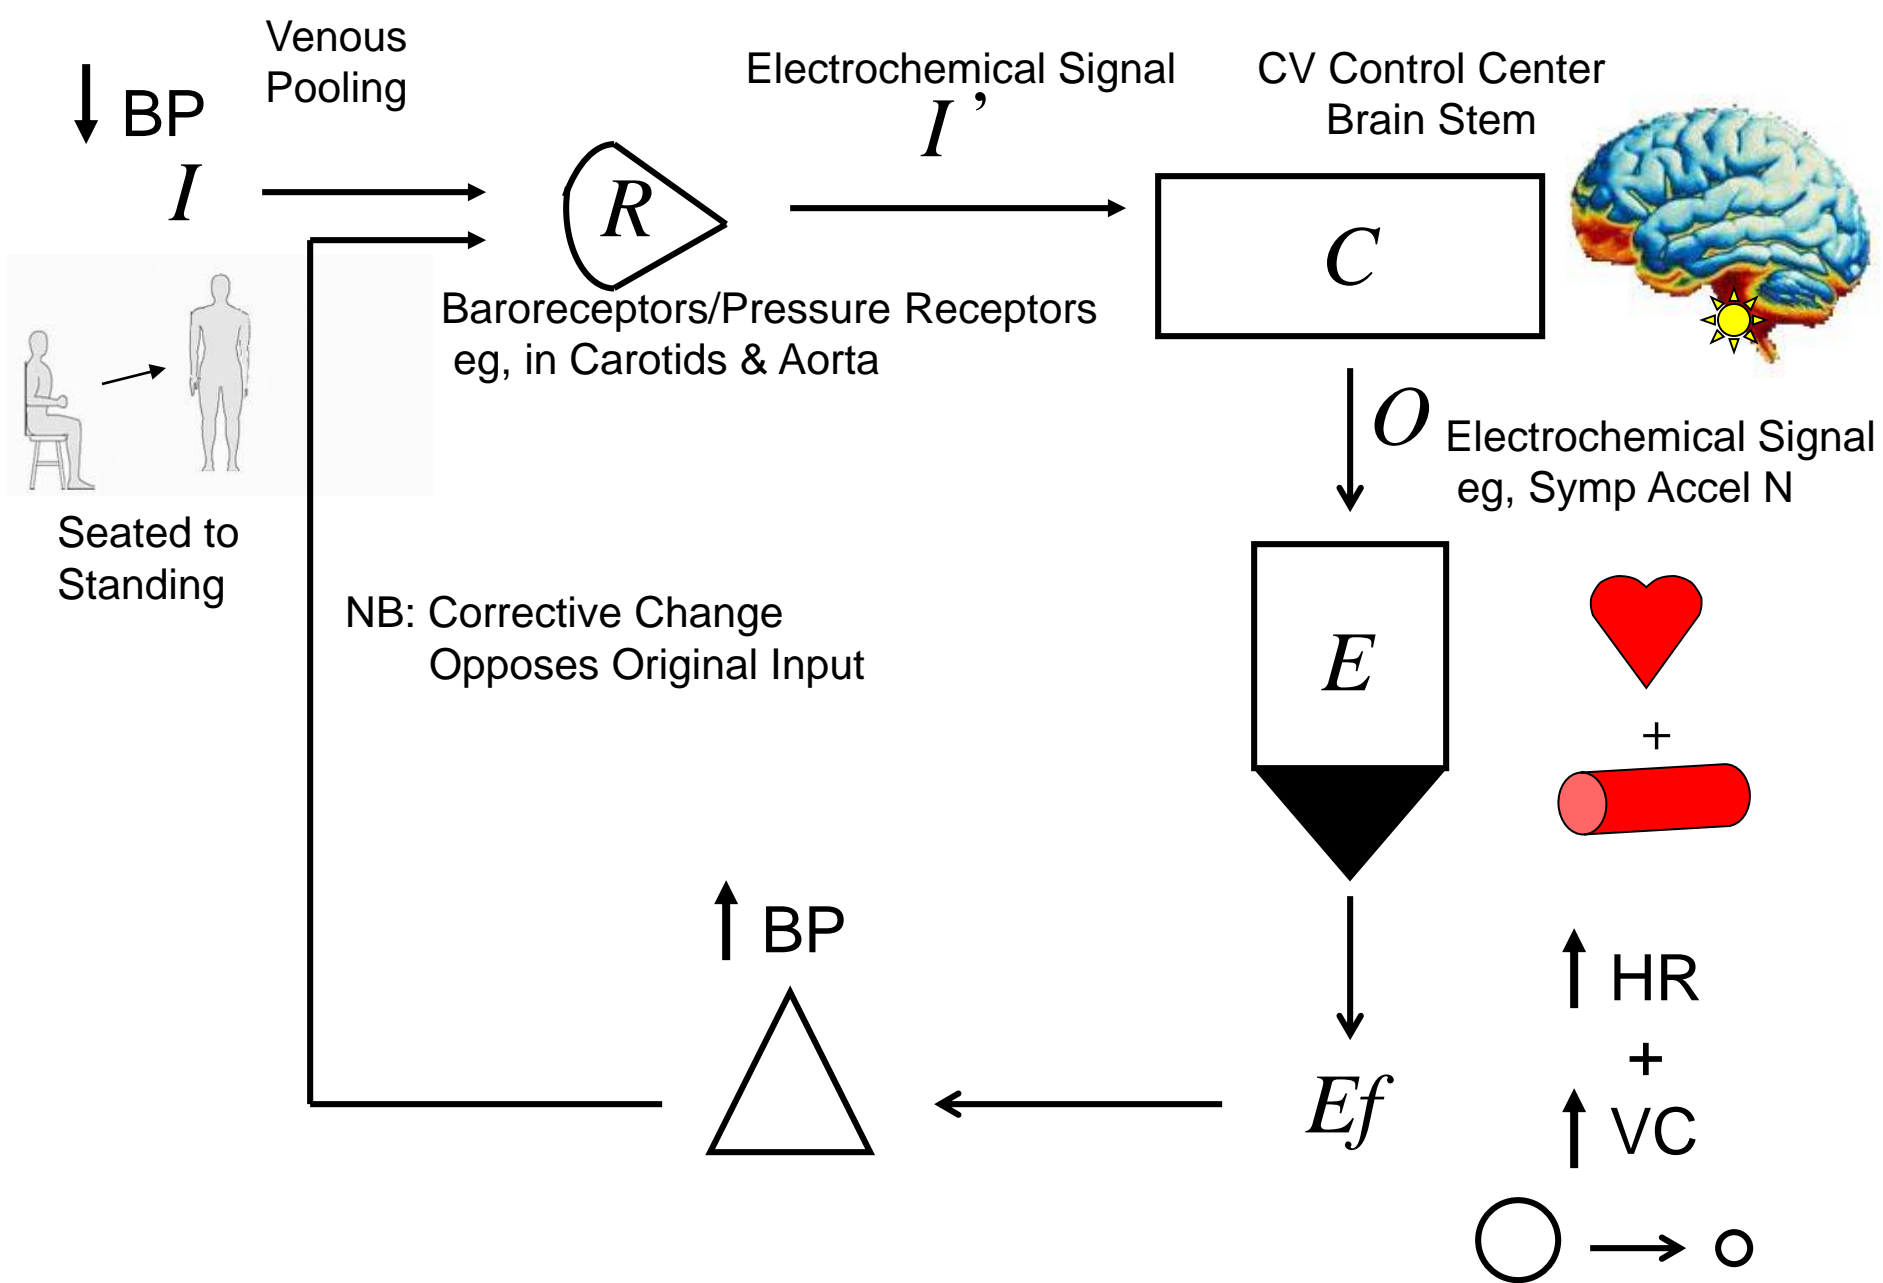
↓ BP
$I$

Venous Pooling

Seated to Standing

Electrochemical Signal
$I'$

$R$

Baroreceptors/Pressure Receptors eg, in Carotids & Aorta

CV Control Center Brain Stem

$C$

$O$ Electrochemical Signal eg, Symp Accel N

$E$

+

NB: Corrective Change Opposes Original Input

↑ BP

$\Delta$

$Ef$

↑ HR
+
↑ VC